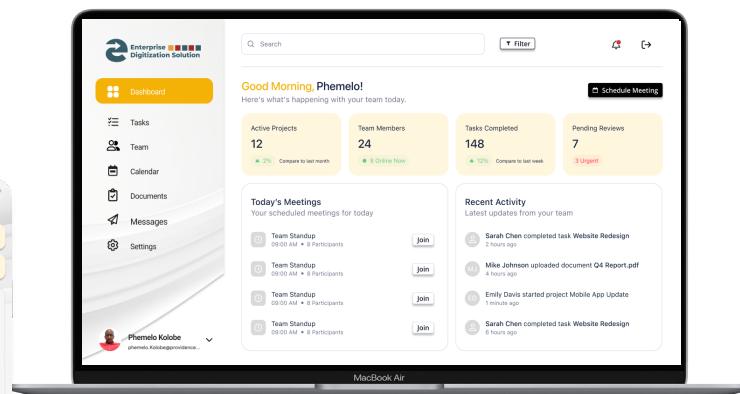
Enterprise Digitization Solution

Dashboard
Tasks
Team
Calendar
Documents
Messages
Settings

Phemelo Kolobe
phemelo.Kolobe@providence...

Search
Filter

Good Morning, Phemelo!
Here's what's happening with your team today.

Schedule Meeting

Active Projects
12
2% Compare to last month

Team Members
24
5 Online Now

Tasks Completed
148
12% Compare to last week

Pending Reviews
7
3 Urgent

Today's Meetings
Your scheduled meetings for today

Team Standup
09:00 AM • 8 Participants
Join

Team Standup
09:00 AM • 8 Participants
Join

Team Standup
09:00 AM • 8 Participants
Join

Team Standup
09:00 AM • 8 Participants
Join

Recent Activity
Latest updates from your team

Sarah Chen completed task Website Redesign
2 hours ago

MJ Mike Johnson uploaded document Q4 Report.pdf
4 hours ago

ED Emily Davis started project Mobile App Update
1 minute ago

Sarah Chen completed task Website Redesign
6 hours ago

MacBook Air